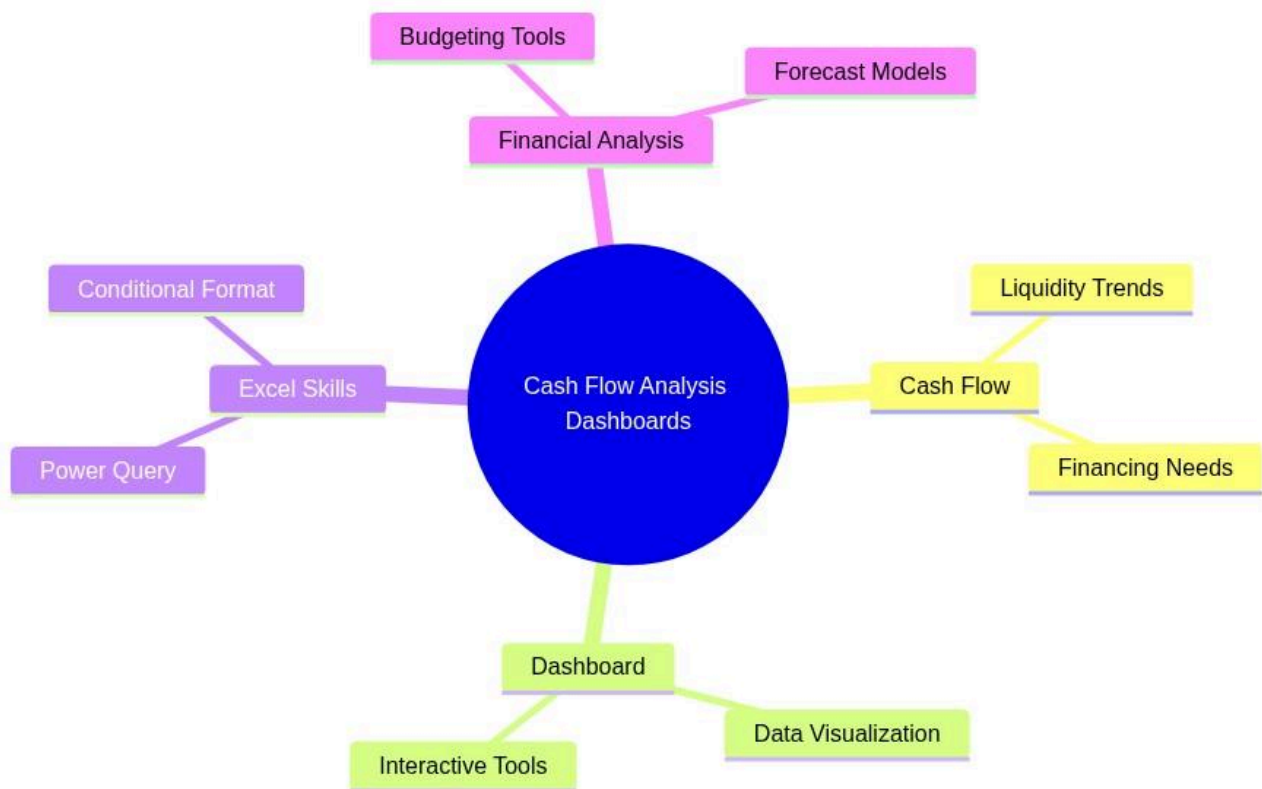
Budgeting Tools

Forecast Models

Financial Analysis

Conditional Format

Excel Skills

Power Query

Cash Flow Analysis Dashboards

Liquidity Trends

Cash Flow

Financing Needs

Dashboard

Data Visualization

Interactive Tools